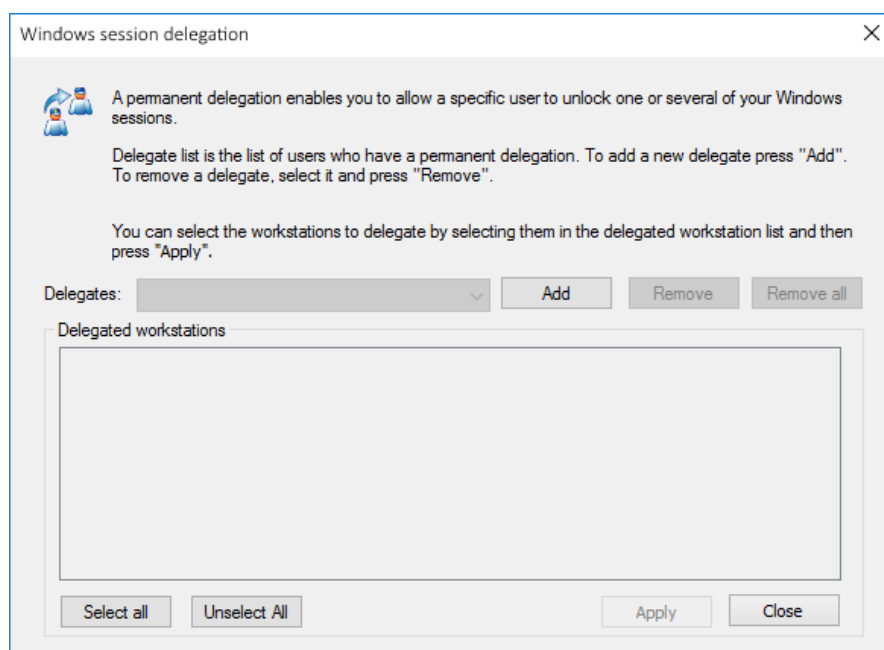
Windows session delegation

A permanent delegation enables you to allow a specific user to unlock one or several of your Windows sessions.

Delegate list is the list of users who have a permanent delegation. To add a new delegate press "Add". To remove a delegate, select it and press "Remove".

You can select the workstations to delegate by selecting them in the delegated workstation list and then press "Apply".

Delegates:

Add

Remove

Remove all

Delegated workstations

Select all

Unselect All

Apply

Close